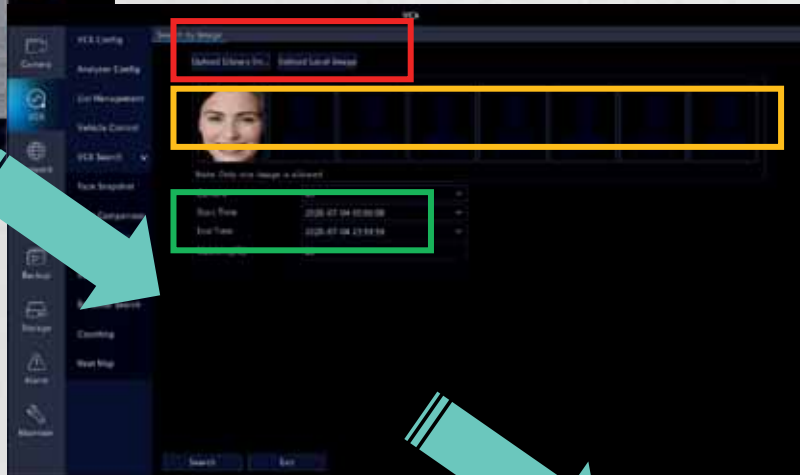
VCA

Camera

VCA

Backup

Storage

Alarm

VCA Config

Analyzer Config

List Management

Vehicle Control

VCA Search

Face Snapshot

Comparison

Counting

Heat Map

Search by Image

Upload Library Im... Upload Local Image

Note: Only one image is allowed

Start Time 2020-07-04 00:00:00

End Time 2020-07-04 23:59:59

Search Exit